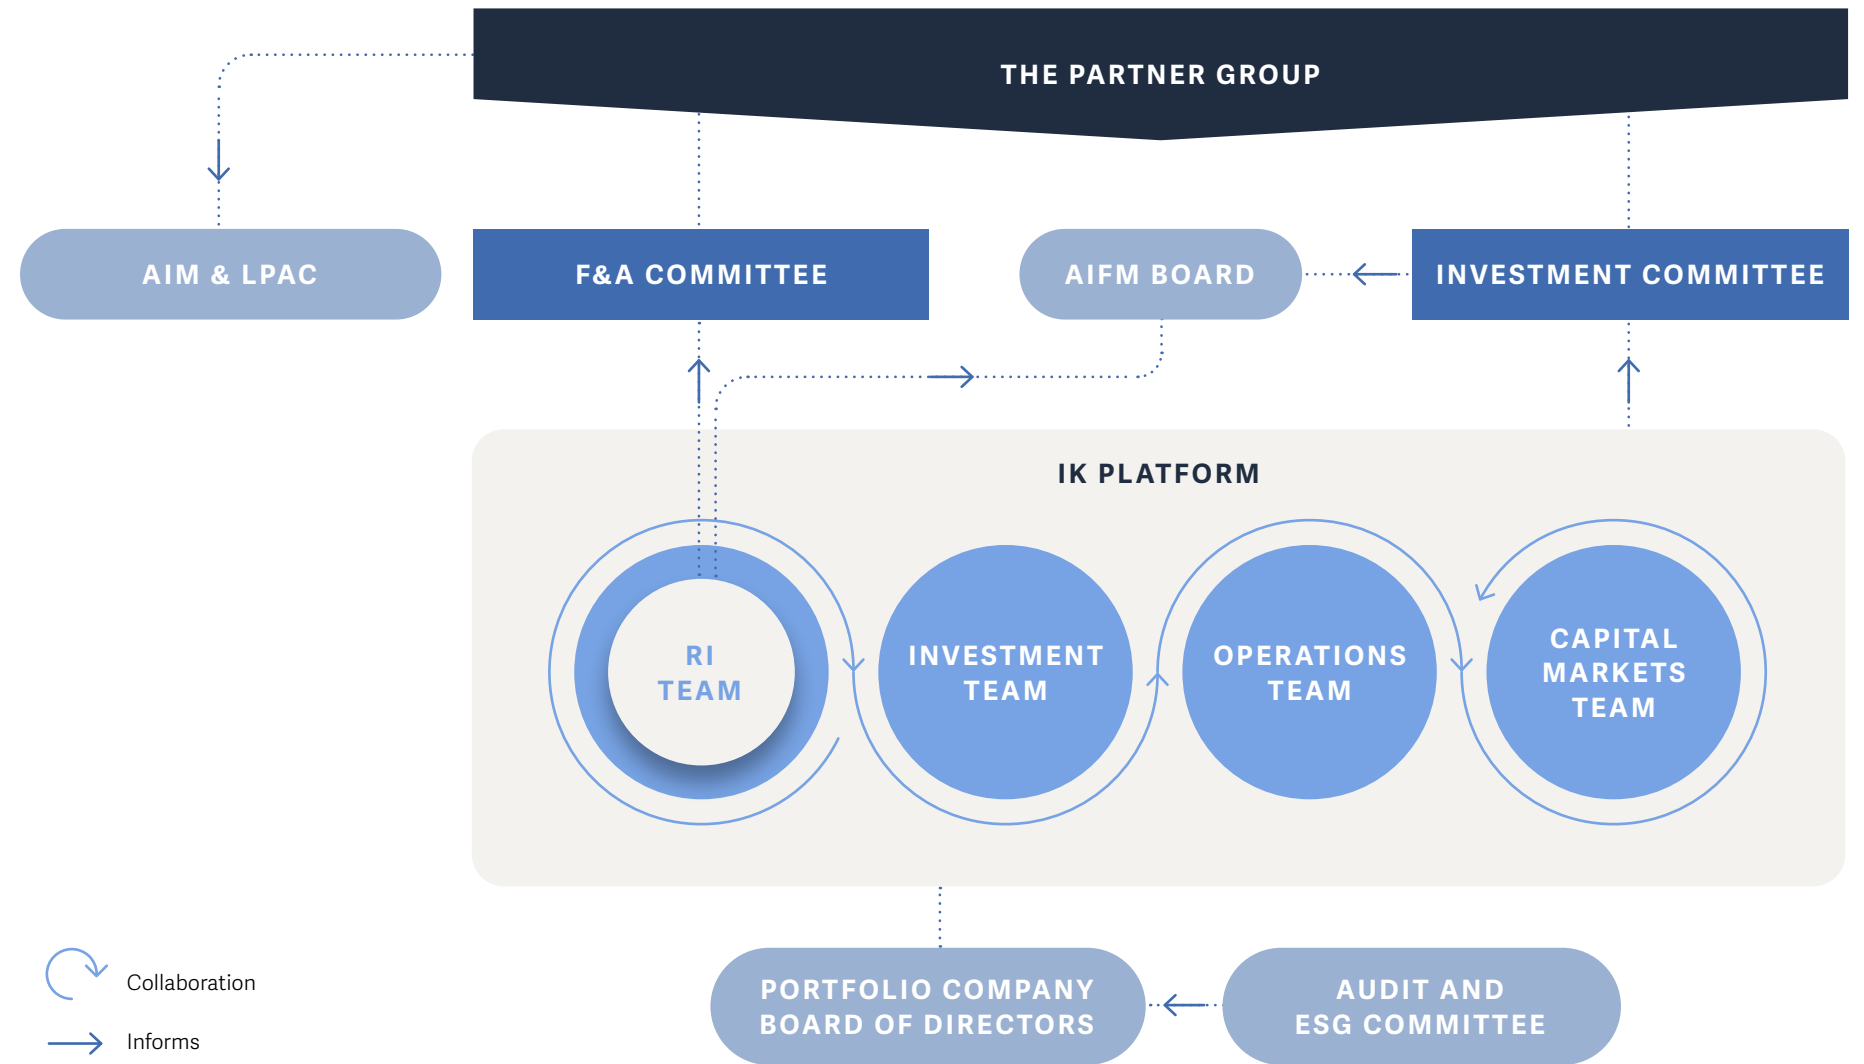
THE PARTNER GROUP

AIM & LPAC

F&A COMMITTEE

AIFM BOARD

INVESTMENT COMMITTEE

IK PLATFORM

RI TEAM

INVESTMENT TEAM

OPERATIONS TEAM

CAPITAL MARKETS TEAM

PORTFOLIO COMPANY BOARD OF DIRECTORS

AUDIT AND ESG COMMITTEE

Collaboration

Informs